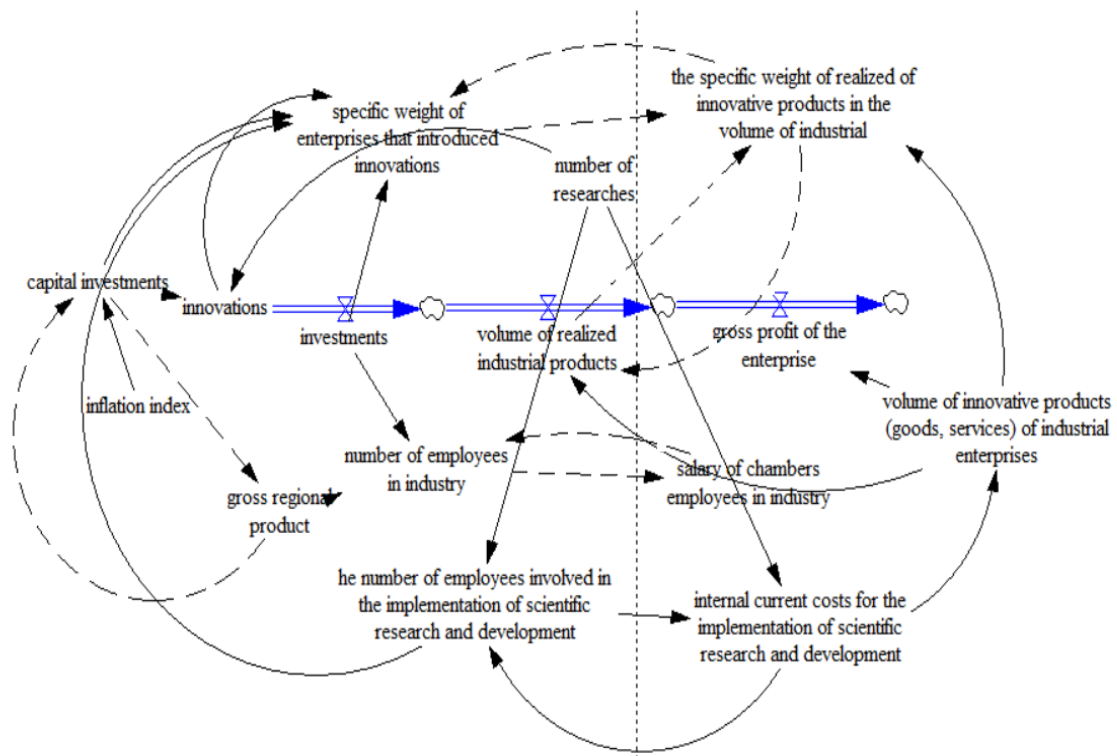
specific weight of enterprises that introduced innovations

the specific weight of realized of innovative products in the volume of industrial

number of researches

capital investments

innovations

investments

volume of realized industrial products

gross profit of the enterprise

inflation index

volume of innovative products (goods, services) of industrial enterprises

number of employees in industry

salary of chambers employees in industry

gross regional product

he number of employees involved in the implementation of scientific research and development

internal current costs for the implementation of scientific research and development